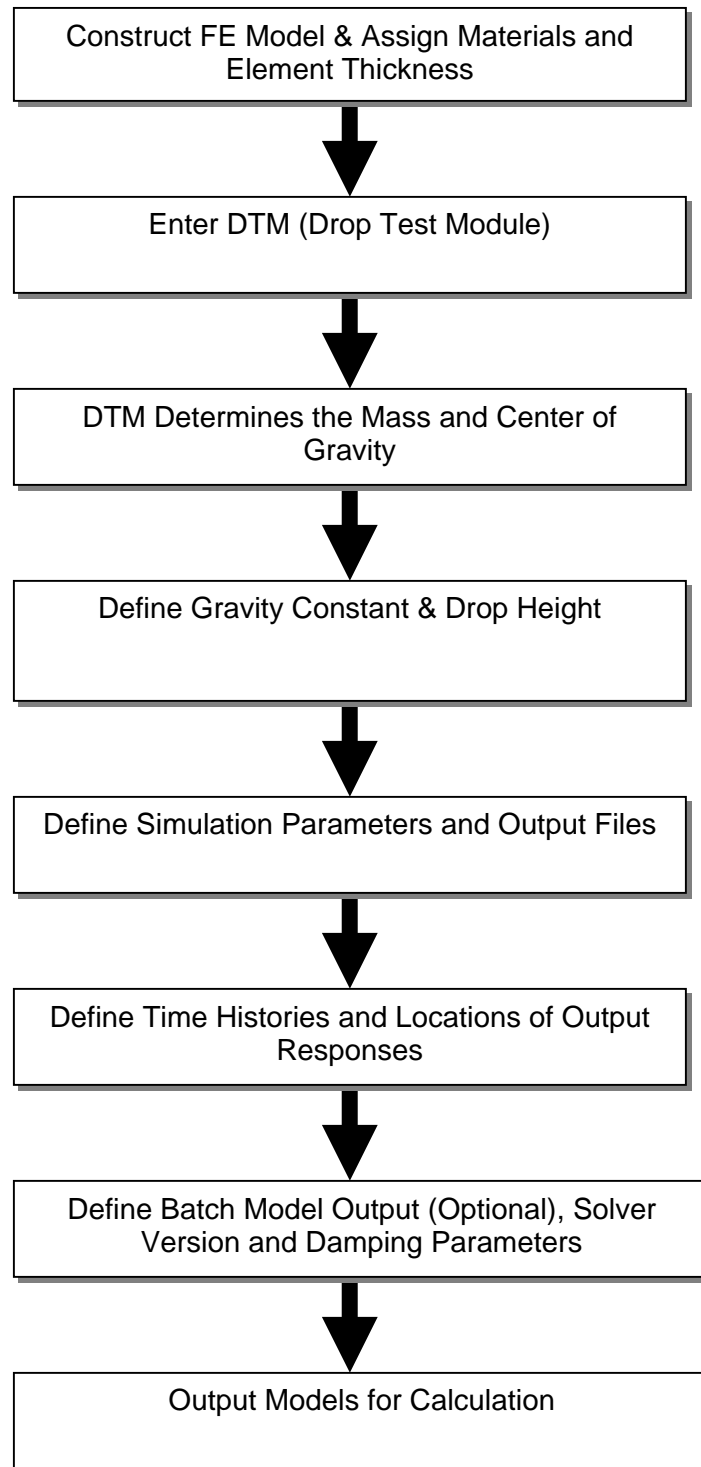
Construct FE Model & Assign Materials and Element Thickness

Enter DTM (Drop Test Module)

DTM Determines the Mass and Center of Gravity

Define Gravity Constant & Drop Height

Define Simulation Parameters and Output Files

Define Time Histories and Locations of Output Responses

Define Batch Model Output (Optional), Solver Version and Damping Parameters

Output Models for Calculation